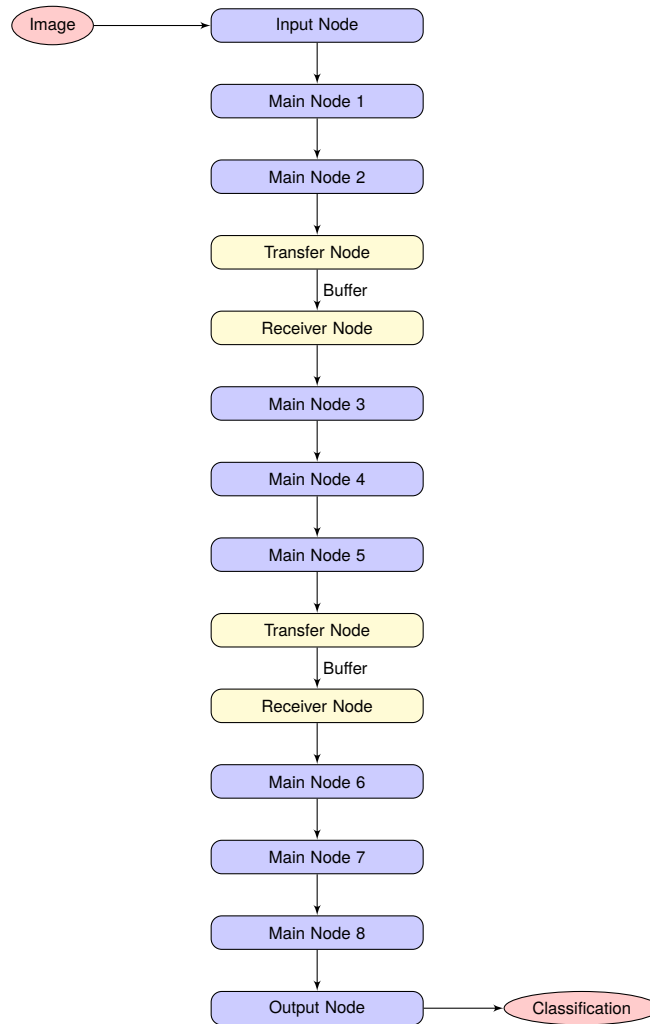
Image

Input Node

Main Node 1

Main Node 2

Transfer Node

Buffer

Receiver Node

Main Node 3

Main Node 4

Main Node 5

Transfer Node

Buffer

Receiver Node

Main Node 6

Main Node 7

Main Node 8

Output Node

Classification